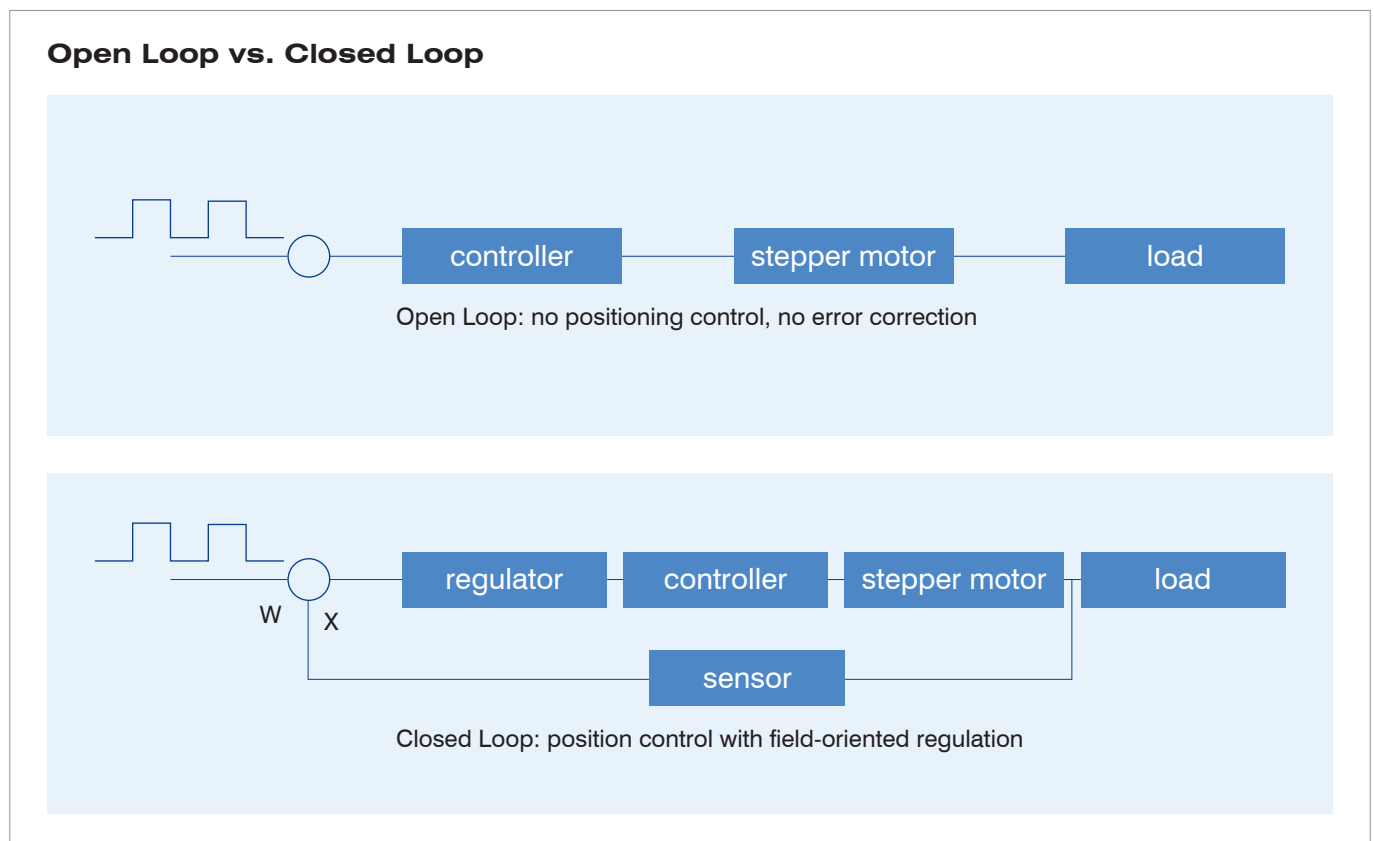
Open Loop vs. Closed Loop

controller

stepper motor

load

Open Loop: no positioning control, no error correction

regulator

controller

stepper motor

load

W

X

sensor

Closed Loop: position control with field-oriented regulation